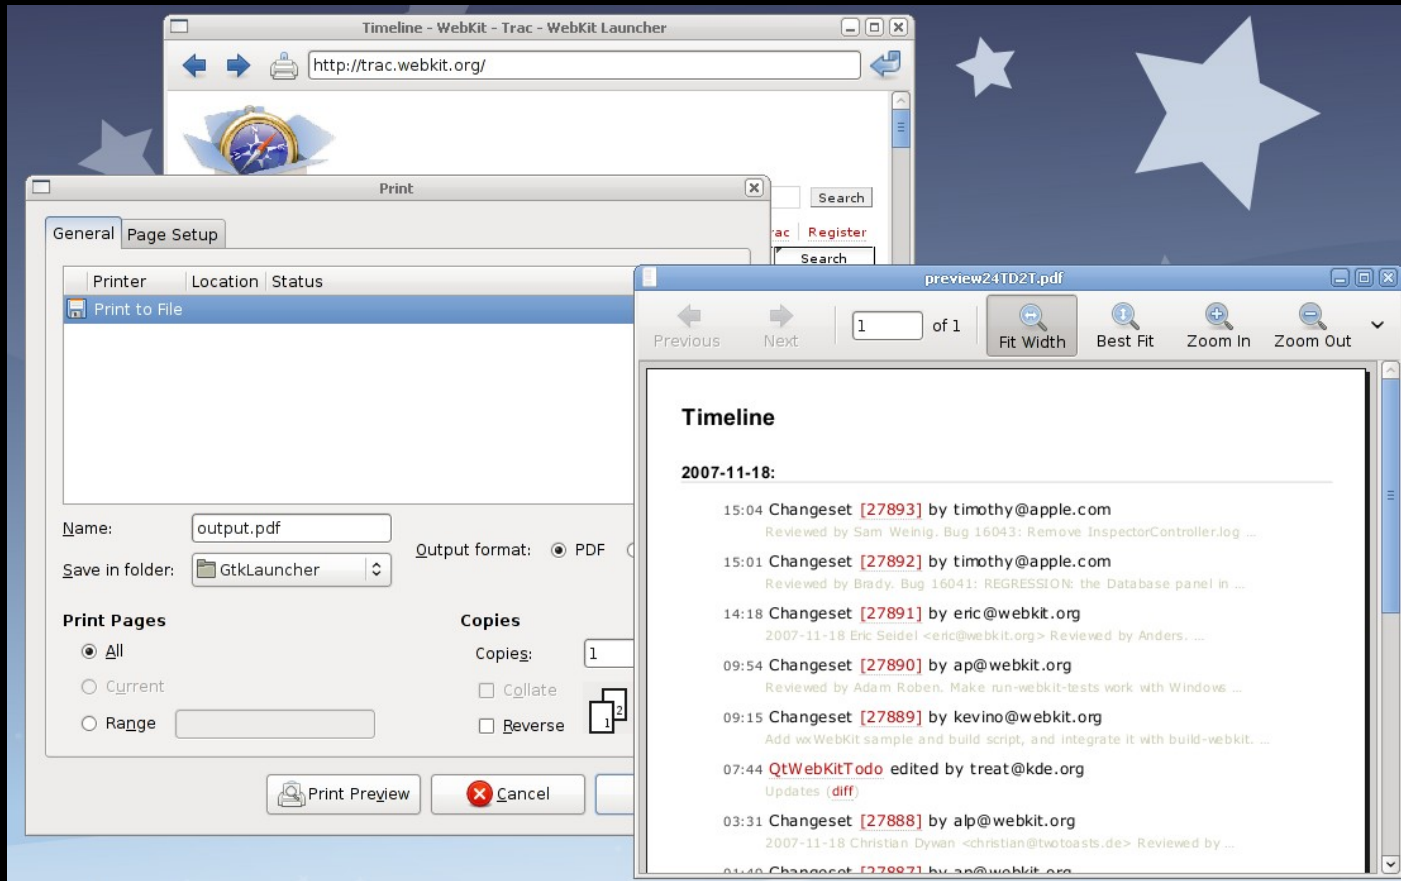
Timeline - WebKit - Trac - WebKit Launcher

http://trac.webkit.org/

Search

rac Register

Search

Print

General Page Setup

| Printer | Location | Status |
|---|---|---|
| Print to File | | |

Name: output.pdf

Save in folder: GtkLauncher

Output format: PDF

Print Pages

All

Current

Range

Copies

Copies: 1

Collate

Reverse

Print Preview Cancel

preview24TD2T.pdf

Previous Next 1 of 1 Fit Width Best Fit Zoom In Zoom Out

Timeline

2007-11-18:

15:04 Changeset [27893] by timothy@apple.com
Reviewed by Sam Weinig. Bug 16043: Remove InspectorController.log …

15:01 Changeset [27892] by timothy@apple.com
Reviewed by Brady. Bug 16041: REGRESSION: the Database panel in …

14:18 Changeset [27891] by eric@webkit.org
2007-11-18 Eric Seidel <eric@webkit.org> Reviewed by Anders. …

09:54 Changeset [27890] by ap@webkit.org
Reviewed by Adam Roben. Make run-webkit-tests work with Windows …

09:15 Changeset [27889] by kevino@webkit.org
Add wxWebKit sample and build script, and integrate it with build-webkit. …

07:44 QtWebKitTodo edited by treat@kde.org
Updates (diff)

03:31 Changeset [27888] by alp@webkit.org
2007-11-18 Christian Dywan <christian@twotoasts.de> Reviewed by …

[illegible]